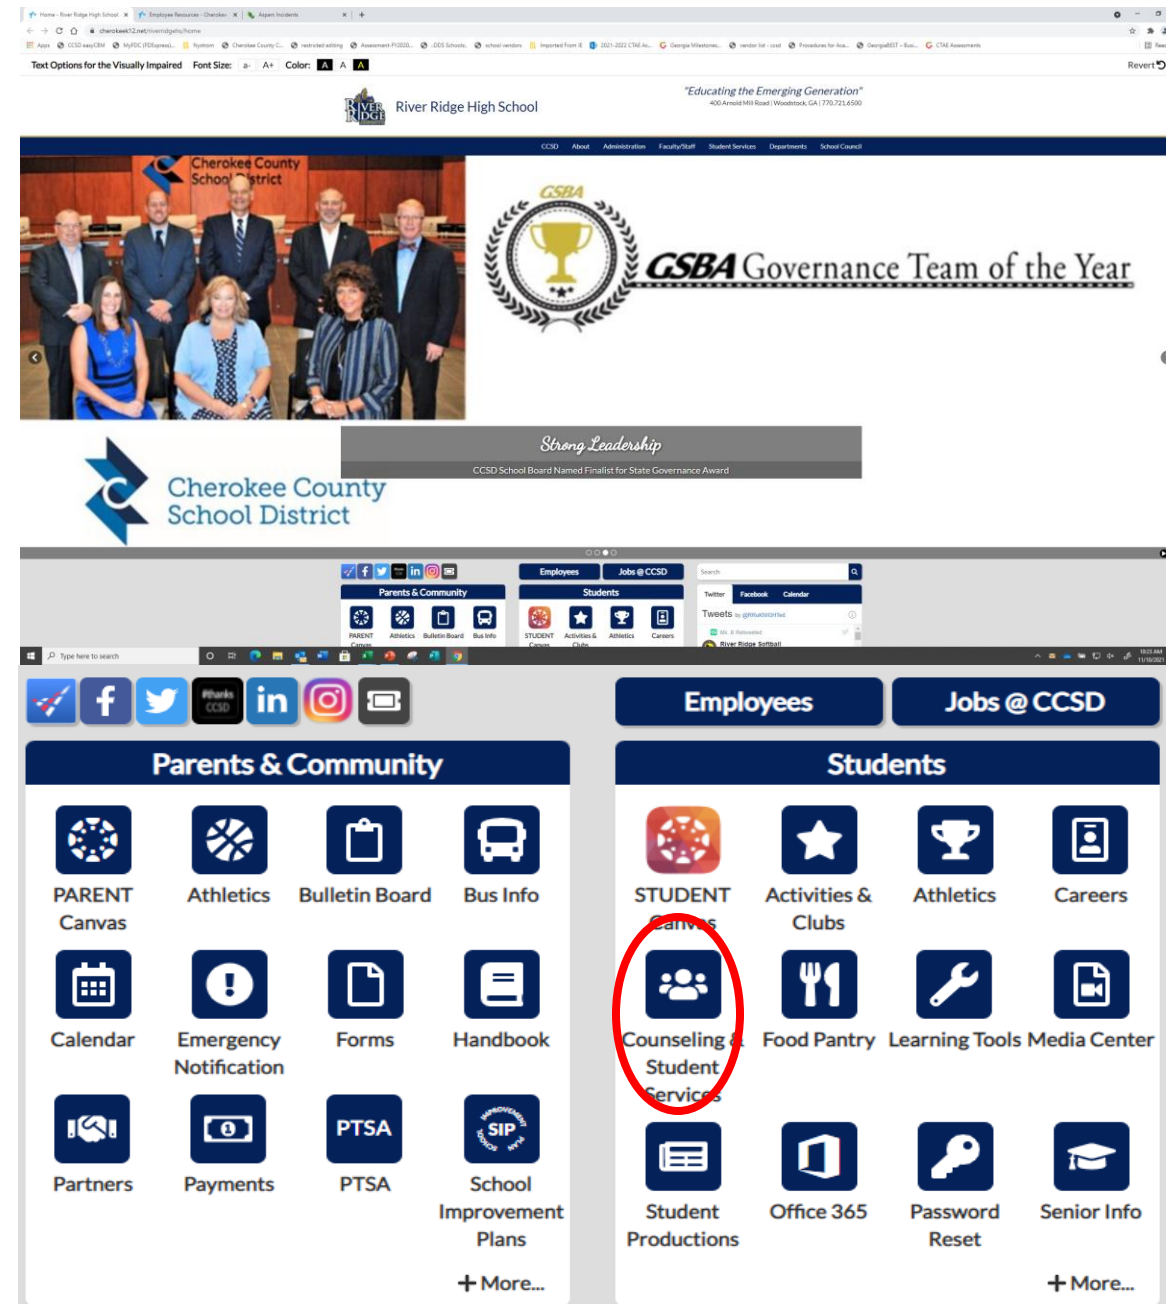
Home - River Ridge High School | Employee Resources - Cheroke | Aspen Incidents

cherokeek12.net/riverridgehs/home

Apps | CCSD easyCBM | MyPDC (PDExpress)... | Rystrom | Cherokee County C... | restricted editing | Assessment-FY2020... | DDS Schools | school vendors | Imported From IE | 2021-2022 CTAE As... | Georgia Milestones... | vendor list - ccsd | Procedures for Acc... | GeorgiaBEST - Busi... | CTAE Assessments

Text Options for the Visually Impaired Font Size: a- A+ Color: A A A Revert

River Ridge High School

"Educating the Emerging Generation"
400 Arnold Mill Road | Woodstock, GA | 770.721.6500

CCSD About Administration Faculty/Staff Student Services Departments School Council

Cherokee County School District

GSBA

GSBA Governance Team of the Year

Strong Leadership

CCSD School Board Named Finalist for State Governance Award

Cherokee County School District

Employees Jobs @ CCSD

Parents & Community

Students

Search

Twitter Facebook Calendar

Tweets

River Ridge Softball

Type here to search

Employees

Jobs @ CCSD

Parents & Community

PARENT Canvas

Athletics

Bulletin Board

Bus Info

Calendar

Emergency Notification

Forms

Handbook

Partners

Payments

PTSA

PTSA

SIP

School Improvement Plans

+ More...

Students

STUDENT Canvas

Activities & Clubs

Athletics

Careers

Counseling & Student Services

Food Pantry

Learning Tools

Media Center

Student Productions

Office 365

Password Reset

Senior Info

+ More...